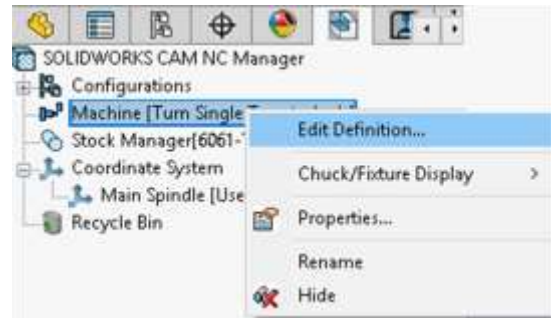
SOLIDWORKS CAM NC Manager
Configurations
Machine [Turn Single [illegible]
Stock Manager[6061-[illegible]
Coordinate System
Main Spindle [Use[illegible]
Recycle Bin

Edit Definition...
Chuck/Fixture Display >
Properties...
Rename
Hide